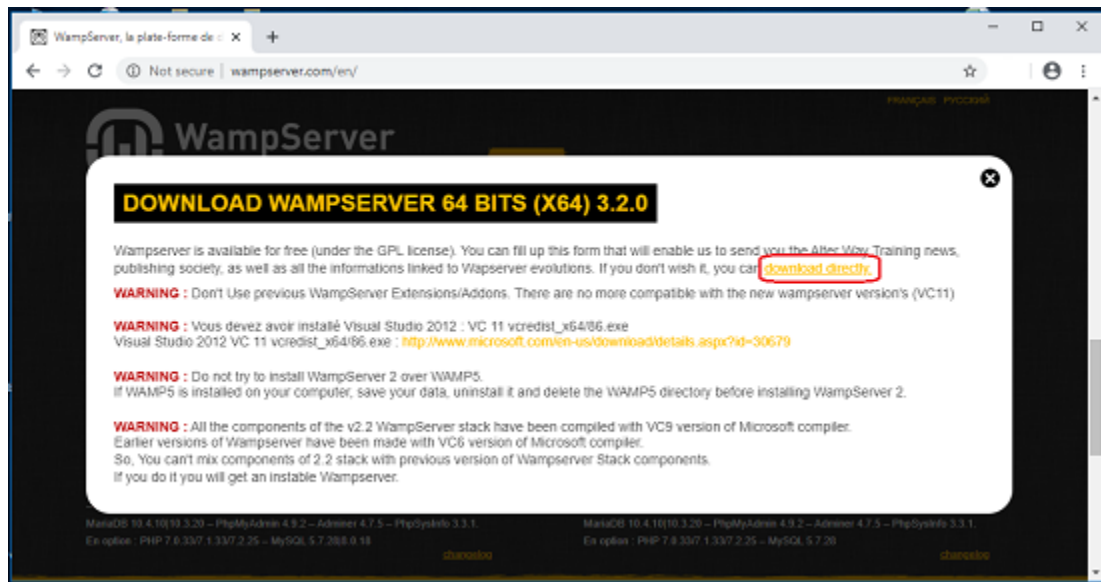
WampServer, la plate-forme de ×

+

Not secure | wampserver.com/en/

FRANÇAIS РУССКИЙ

WampServer

DOWNLOAD WAMPSERVER 64 BITS (X64) 3.2.0

Wampserver is available for free (under the GPL license). You can fill up this form that will enable us to send you the Alter Way Training news, publishing society, as well as all the informations linked to Wapserver evolutions. If you don't wish it, you can download directly.

WARNING : Don't Use previous WampServer Extensions/Addons. There are no more compatible with the new wampserver version's (VC11)

WARNING : Vous devez avoir installé Visual Studio 2012 : VC 11 vcredist_x64/86.exe
Visual Studio 2012 VC 11 vcredist_x64/86.exe : http://www.microsoft.com/en-us/download/details.aspx?id=30679

WARNING : Do not try to install WampServer 2 over WAMP5.
If WAMP5 is installed on your computer, save your data, uninstall it and delete the WAMP5 directory before installing WampServer 2.

WARNING : All the components of the v2.2 WampServer stack have been compiled with VC9 version of Microsoft compiler.
Earlier versions of Wampserver have been made with VC6 version of Microsoft compiler.
So, You can't mix components of 2.2 stack with previous version of Wampserver Stack components.
If you do it you will get an instable Wampserver.

MariaDB 10.4.10|10.3.20 – PhpMyAdmin 4.9.2 – Adminer 4.7.5 – PhpSysInfo 3.3.1.
En option : PHP 7.0.33/7.1.33/7.2.25 – MySQL 5.7.28|8.0.18
changelog

MariaDB 10.4.10|10.3.20 – PhpMyAdmin 4.9.2 – Adminer 4.7.5 – PhpSysInfo 3.3.1.
En option : PHP 7.0.33/7.1.33/7.2.25 – MySQL 5.7.28
changelog